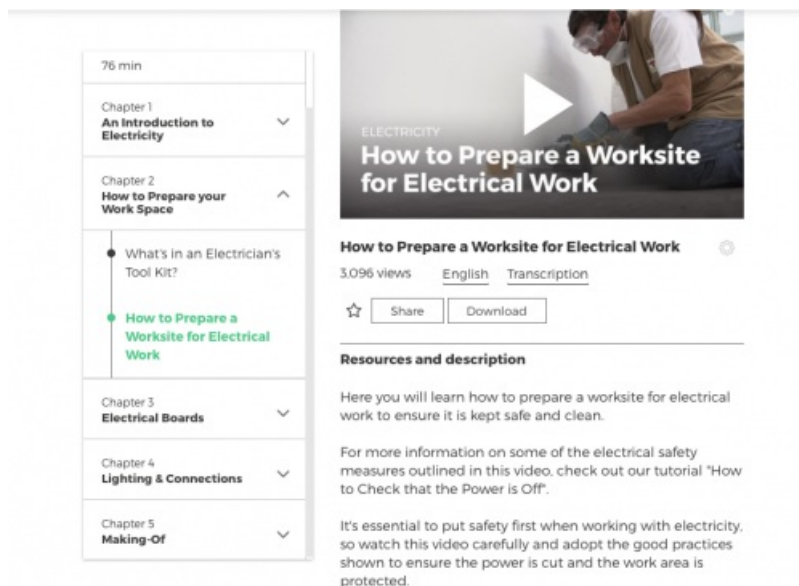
76 min

Chapter 1
An Introduction to Electricity

Chapter 2
How to Prepare your Work Space

What's in an Electrician's Tool Kit?

How to Prepare a Worksite for Electrical Work

Chapter 3
Electrical Boards

Chapter 4
Lighting & Connections

Chapter 5
Making-Of

ELECTRICITY
How to Prepare a Worksite for Electrical Work

How to Prepare a Worksite for Electrical Work

3,096 views English Transcription

Share Download

Resources and description

Here you will learn how to prepare a worksite for electrical work to ensure it is kept safe and clean.

For more information on some of the electrical safety measures outlined in this video, check out our tutorial "How to Check that the Power is Off".

It's essential to put safety first when working with electricity, so watch this video carefully and adopt the good practices shown to ensure the power is cut and the work area is protected.